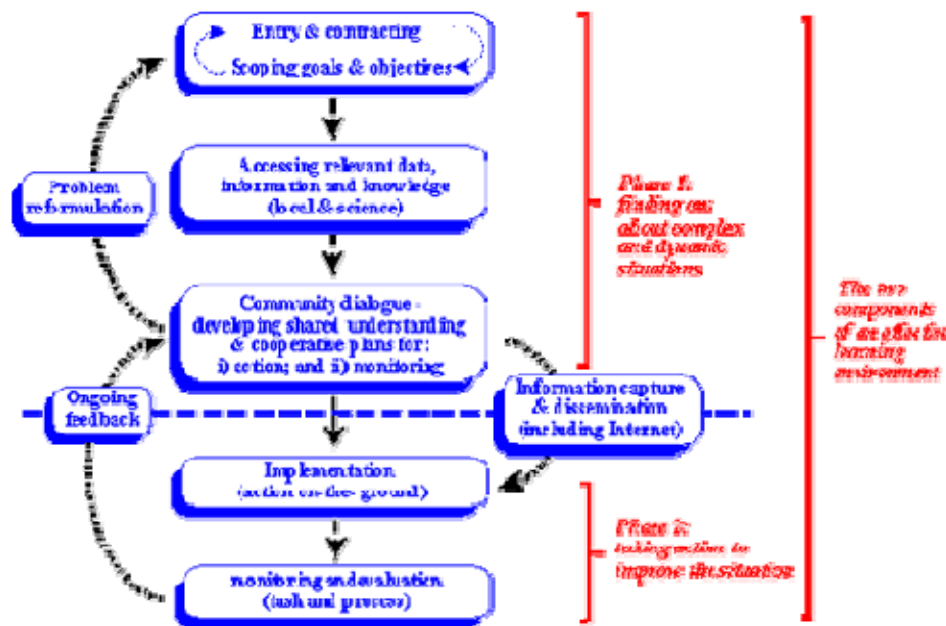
Entry & contracting

Scoping goals & objectives

Accessing relevant data, information and knowledge (local & science)

Problem reformulation

Phase 1: finding out about complex and dynamic situations

Community dialogue - developing shared understanding & cooperative plans for: i) action; and ii) monitoring

The two components of an effective learning environment

Ongoing feedback

Information capture & dissemination (including Internet)

Implementation (action on-the-ground)

Phase 2: taking action to improve the situation

monitoring and evaluation (task and process)